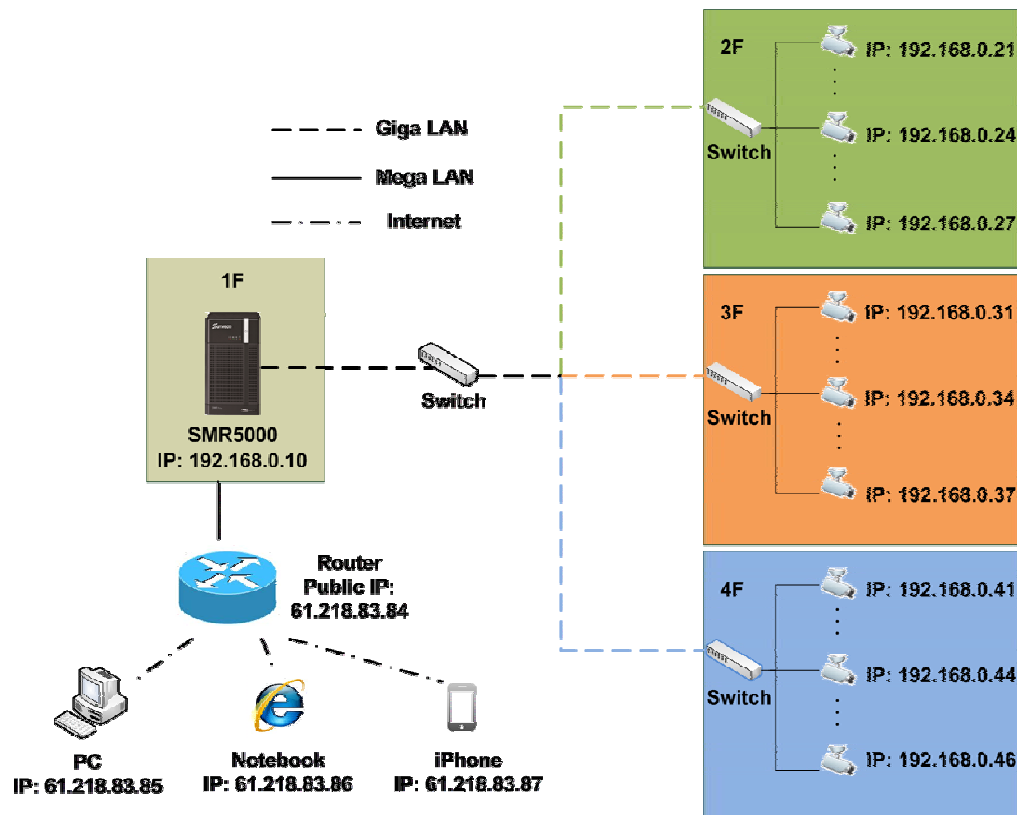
Giga LAN

Mega LAN

Internet

1F

SMR5000
IP: 192.168.0.10

Switch

Router
Public IP:
61.218.83.84

PC
IP: 61.218.83.85

Notebook
IP: 61.218.83.86

iPhone
IP: 61.218.83.87

2F

Switch

IP: 192.168.0.21

IP: 192.168.0.24

IP: 192.168.0.27

3F

Switch

IP: 192.168.0.31

IP: 192.168.0.34

IP: 192.168.0.37

4F

Switch

IP: 192.168.0.41

IP: 192.168.0.44

IP: 192.168.0.46